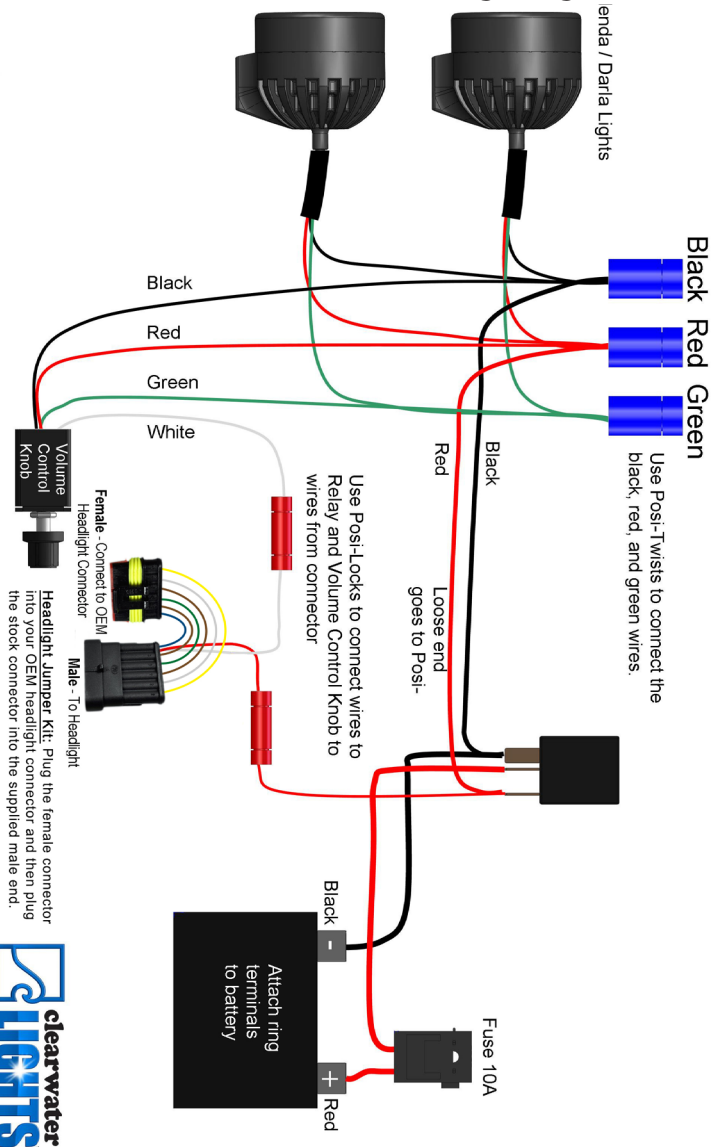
enda / Darla Lights

Black Red Green

Use Posi-Twists to connect the black, red, and green wires.

Black

Red

Green

White

Volume Control Knob

Use Posi-Locks to connect wires to Relay and Volume Control Knob to wires from connector

Black

Red

Loose end goes to Posi-

Female - Connect to OEM Headlight Connector

Male - To Headlight

Headlight Jumper Kit: Plug the female connector into your OEM headlight connector and then plug the stock connector into the supplied male end.

Black

-

Attach ring terminals to battery

+

Red

Fuse 10A

clearwater LIGHTS